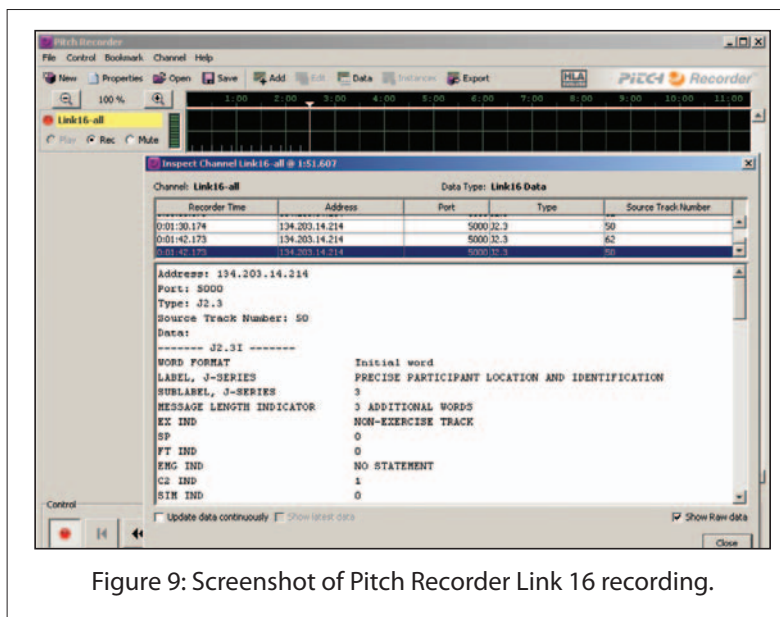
Pitch Recorder

File Control Bookmark Channel Help

New Properties Open Save Add Edit Data Instances Export HLA PITCH Recorder

100 %

1:00 2:00 3:00 4:00 5:00 6:00 7:00 8:00 9:00 10:00 11:00

Link16-all

Play Rec Mute

Inspect Channel Link16-all @ 1:51.607

Channel: Link16-all Data Type: Link16 Data

| Recorder Time | Address | Port | Type | Source Track Number |
|---|---|---|---|---|
| 0:01:30.174 | 134.203.14.214 | 5000 | J2.3 | 50 |
| 0:01:42.173 | 134.203.14.214 | 5000 | J2.3 | 62 |
| 0:01:42.173 | 134.203.14.214 | 5000 | J2.3 | 50 |

Address: 134.203.14.214
Port: 5000
Type: J2.3
Source Track Number: 50
Data:
------- J2.3I -------

| | |
|---|---|
| WORD FORMAT | Initial word |
| LABEL, J-SERIES | PRECISE PARTICIPANT LOCATION AND IDENTIFICATION |
| SUBLABEL, J-SERIES | 3 |
| MESSAGE LENGTH INDICATOR | 3 ADDITIONAL WORDS |
| EX IND | NON-EXERCISE TRACK |
| SP | 0 |
| FT IND | 0 |
| EMG IND | NO STATEMENT |
| C2 IND | 1 |
| SIM IND | 0 |

Control

Update data continuously Show latest data Show Raw data

Close

Figure 9: Screenshot of Pitch Recorder Link 16 recording.